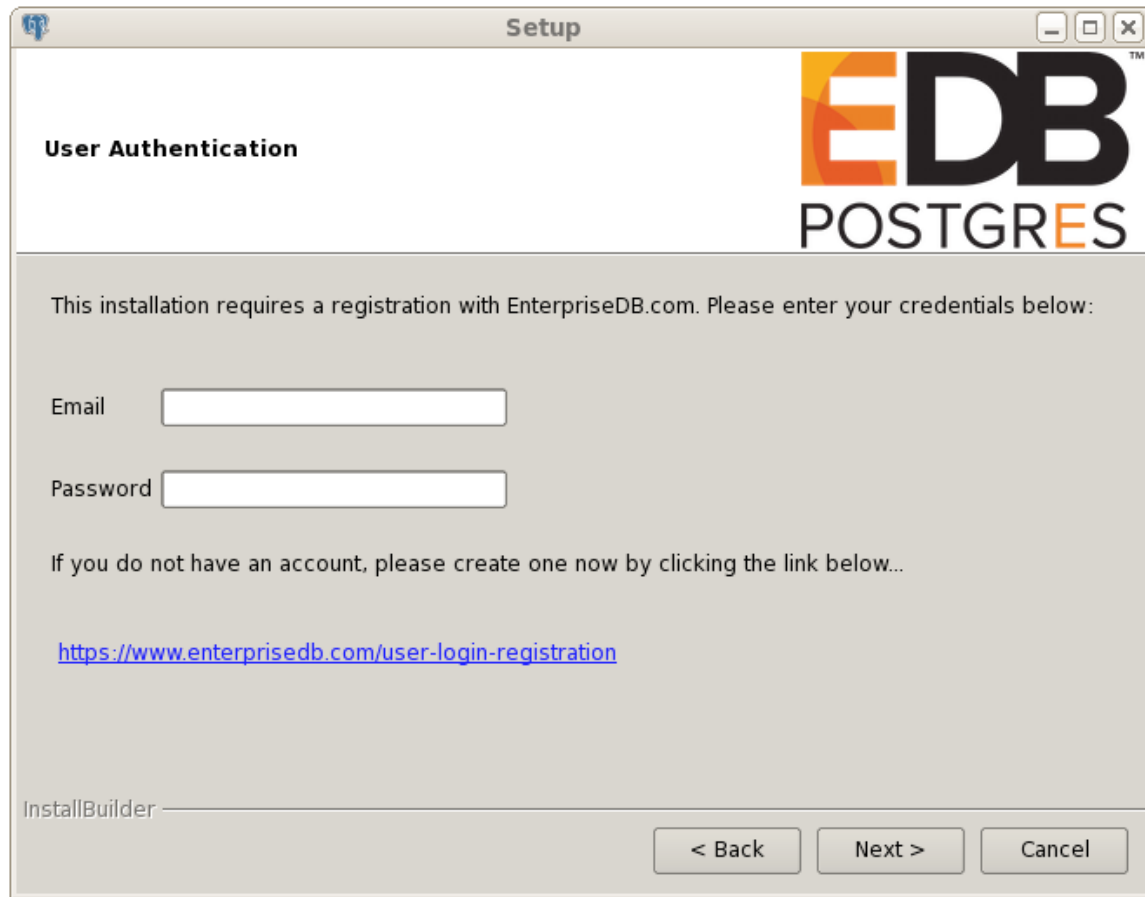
Setup

User Authentication

EDB™
POSTGRES

This installation requires a registration with EnterpriseDB.com. Please enter your credentials below:

Email

Password

If you do not have an account, please create one now by clicking the link below...

https://www.enterprisedb.com/user-login-registration

InstallBuilder

< Back
Next >
Cancel